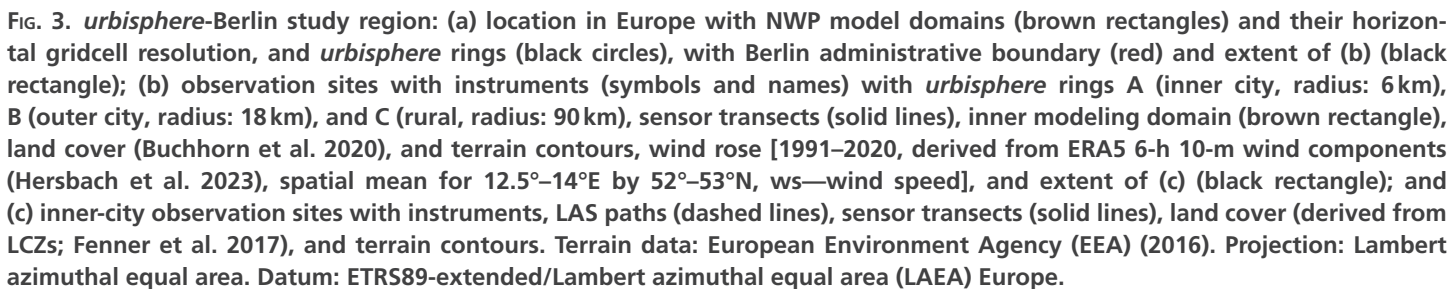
FIG. 3. *urbisphere*-Berlin study region: (a) location in Europe with NWP model domains (brown rectangles) and their horizontal gridcell resolution, and *urbisphere* rings (black circles), with Berlin administrative boundary (red) and extent of (b) (black rectangle); (b) observation sites with instruments (symbols and names) with *urbisphere* rings A (inner city, radius: 6 km), B (outer city, radius: 18 km), and C (rural, radius: 90 km), sensor transects (solid lines), inner modeling domain (brown rectangle), land cover (Buchhorn et al. 2020), and terrain contours, wind rose [1991–2020, derived from ERA5 6-h 10-m wind components (Hersbach et al. 2023), spatial mean for 12.5°–14°E by 52°–53°N, ws—wind speed], and extent of (c) (black rectangle); and (c) inner-city observation sites with instruments, LAS paths (dashed lines), sensor transects (solid lines), land cover (derived from LCZs; Fenner et al. 2017), and terrain contours. Terrain data: European Environment Agency (EEA) (2016). Projection: Lambert azimuthal equal area. Datum: ETRS89-extended/Lambert azimuthal equal area (LAEA) Europe.